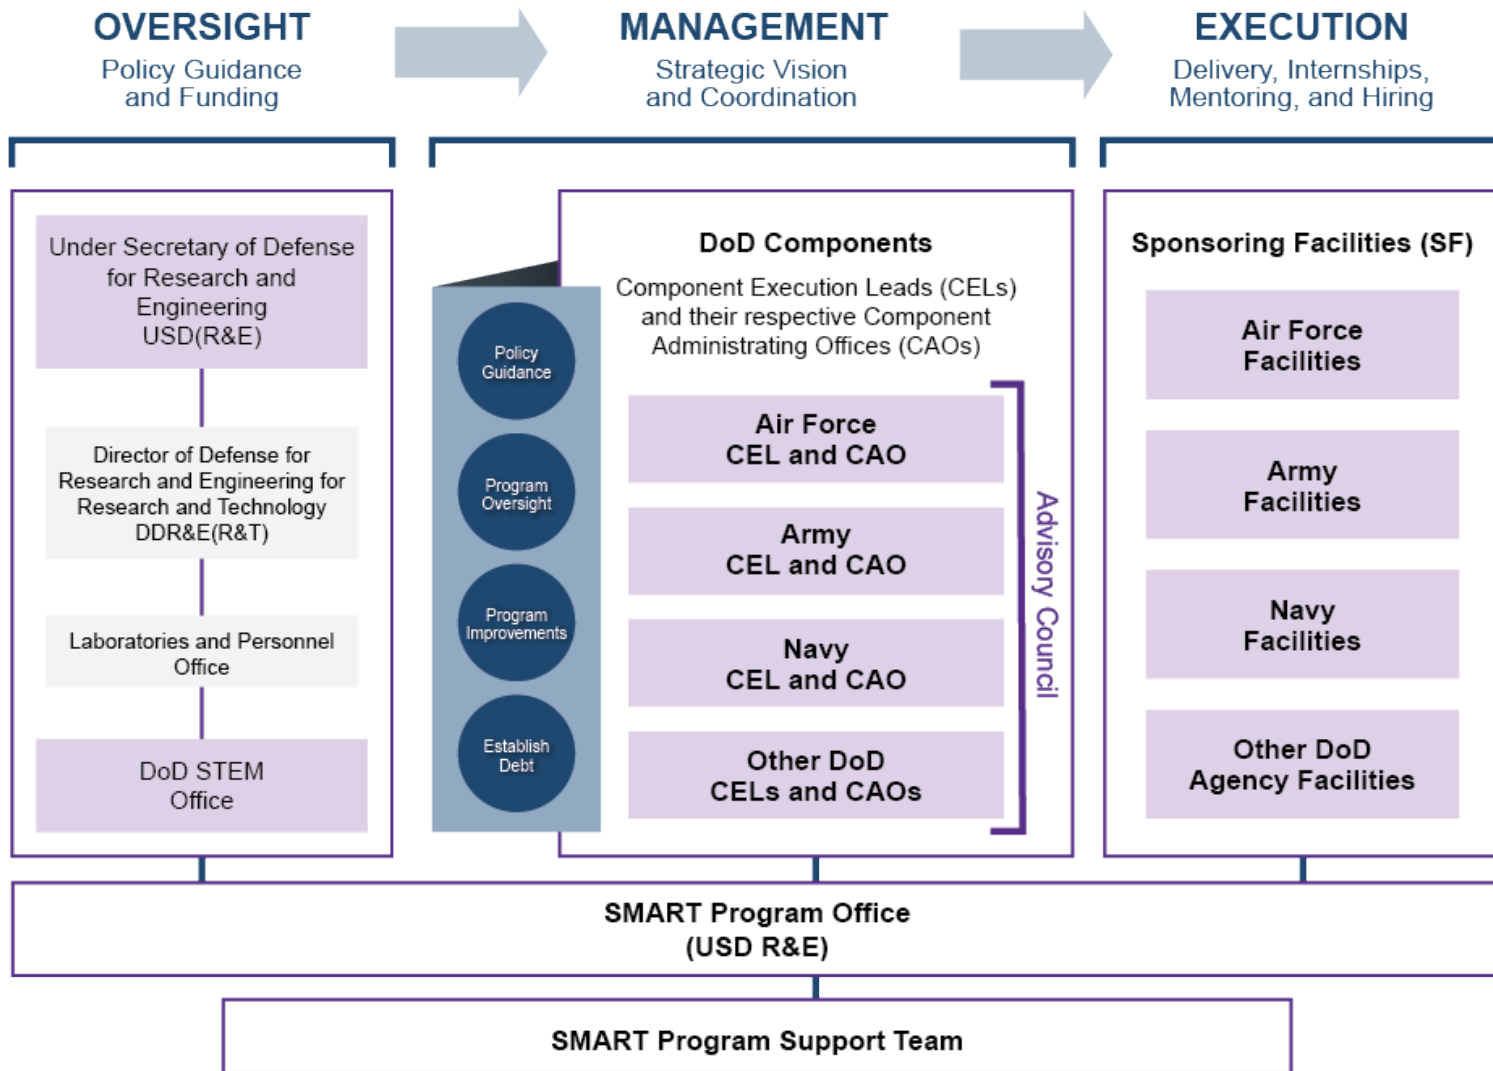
OVERSIGHT
Policy Guidance and Funding

MANAGEMENT
Strategic Vision and Coordination

EXECUTION
Delivery, Internships, Mentoring, and Hiring

Under Secretary of Defense for Research and Engineering USD(R&E)

Director of Defense for Research and Engineering for Research and Technology DDR&E(R&T)

Laboratories and Personnel Office

DoD STEM Office

Policy Guidance

Program Oversight

Program Improvements

Establish Debt

DoD Components

Component Execution Leads (CELs) and their respective Component Administrating Offices (CAOs)

Air Force CEL and CAO

Army CEL and CAO

Navy CEL and CAO

Other DoD CELs and CAOs

Advisory Council

Sponsoring Facilities (SF)

Air Force Facilities

Army Facilities

Navy Facilities

Other DoD Agency Facilities

SMART Program Office (USD R&E)

SMART Program Support Team